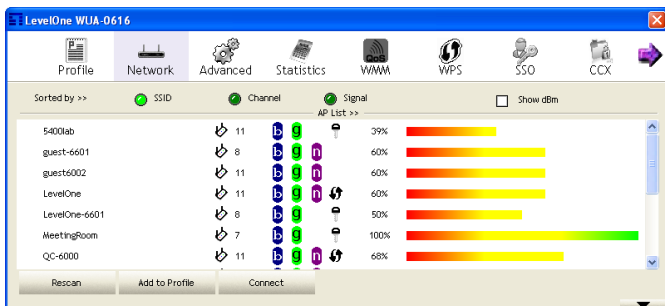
LevelOne WUA-0616

Profile
Network
Advanced
Statistics
WMM
WPS
SSO
CCX

Sorted by >>
SSID
Channel
Signal
Show dBm
AP List >>

| | | | |
|---|---|---|---|
| 5400lab | 11 | b g | 39% |
| guest-6601 | 8 | b g n | 60% |
| guest6002 | 11 | b g | 60% |
| LevelOne | 11 | b g n | 60% |
| LevelOne-6601 | 8 | b g | 50% |
| MeetingRoom | 7 | b g | 100% |
| QC-6000 | 11 | b g n | 68% |

Rescan
Add to Profile
Connect